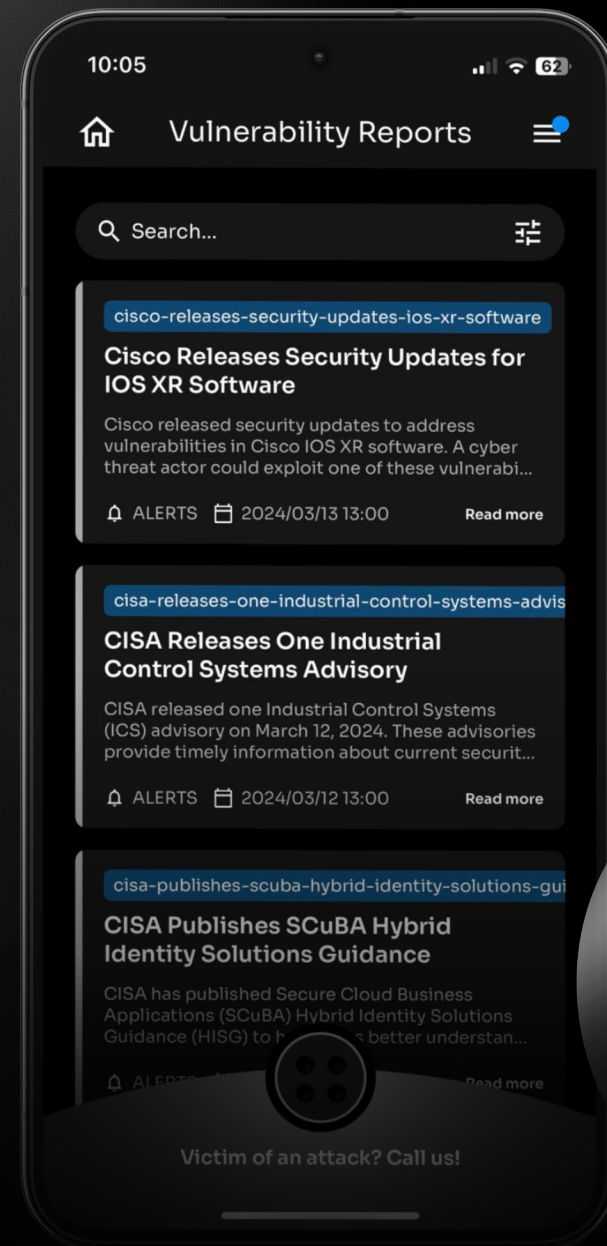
10:05

62

Vulnerability Reports

Search...

cisco-releases-security-updates-ios-xr-software

Cisco Releases Security Updates for IOS XR Software

Cisco released security updates to address vulnerabilities in Cisco IOS XR software. A cyber threat actor could exploit one of these vulnerabi...

ALERTS 2024/03/13 13:00 Read more

cisa-releases-one-industrial-control-systems-advis

CISA Releases One Industrial Control Systems Advisory

CISA released one Industrial Control Systems (ICS) advisory on March 12, 2024. These advisories provide timely information about current securit...

ALERTS 2024/03/12 13:00 Read more

cisa-publishes-scuba-hybrid-identity-solutions-gui

CISA Publishes SCuBA Hybrid Identity Solutions Guidance

CISA has published Secure Cloud Business Applications (SCuBA) Hybrid Identity Solutions Guidance (HISG) to h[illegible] better understan...

ALER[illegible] Read more

Victim of an attack? Call us!